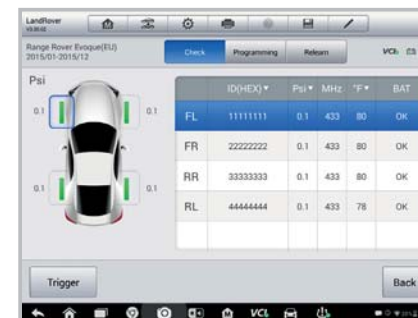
LandRover V3.00.03

Range Rover Evoque(EU) 2015/01-2015/12

Check Programming Relearn VCI

Psi

0.1 0.1 0.1 0.1

| | ID(HEX) ▾ | Psi ▾ | MHz | °F ▾ | BAT |
|---|---|---|---|---|---|
| FL | 11111111 | 0.1 | 433 | 80 | OK |
| FR | 22222222 | 0.1 | 433 | 80 | OK |
| RR | 33333333 | 0.1 | 433 | 80 | OK |
| RL | 44444444 | 0.1 | 433 | 78 | OK |

Trigger

Back

VCI